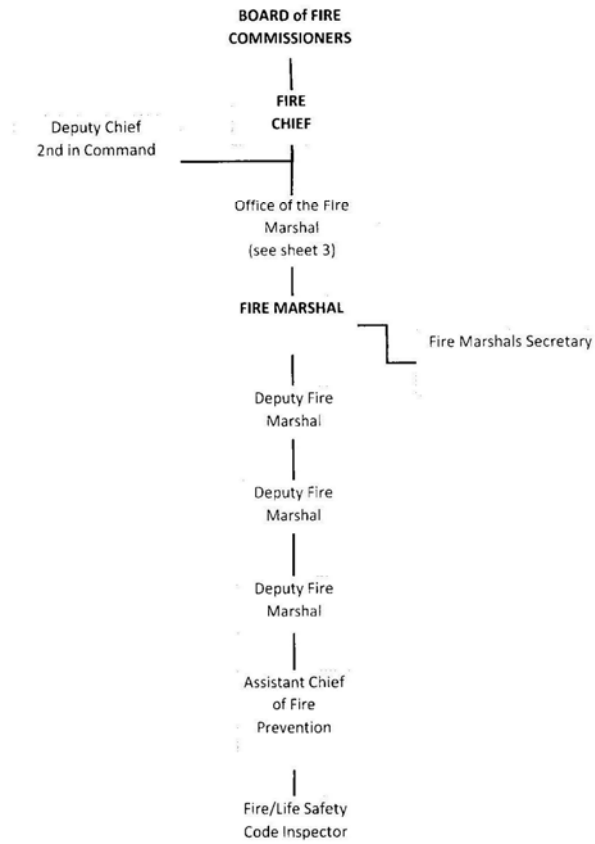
BOARD of FIRE COMMISSIONERS

FIRE CHIEF

Deputy Chief 2nd in Command

Office of the Fire Marshal (see sheet 3)

FIRE MARSHAL

Fire Marshals Secretary

Deputy Fire Marshal

Deputy Fire Marshal

Deputy Fire Marshal

Assistant Chief of Fire Prevention

Fire/Life Safety Code Inspector